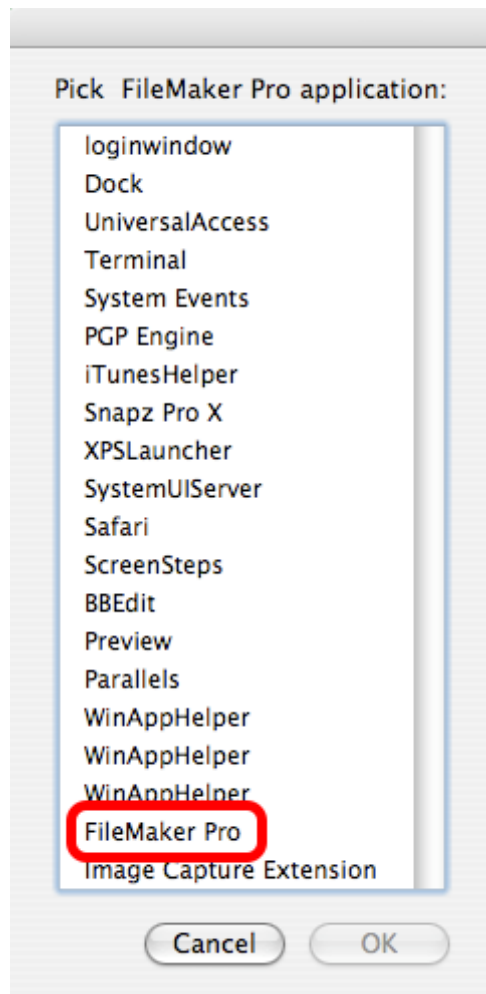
Pick FileMaker Pro application:

loginwindow
Dock
UniversalAccess
Terminal
System Events
PGP Engine
iTunesHelper
Snapz Pro X
XPSLauncher
SystemUIServer
Safari
ScreenSteps
BBEdit
Preview
Parallels
WinAppHelper
WinAppHelper
WinAppHelper
FileMaker Pro
Image Capture Extension

Cancel
OK